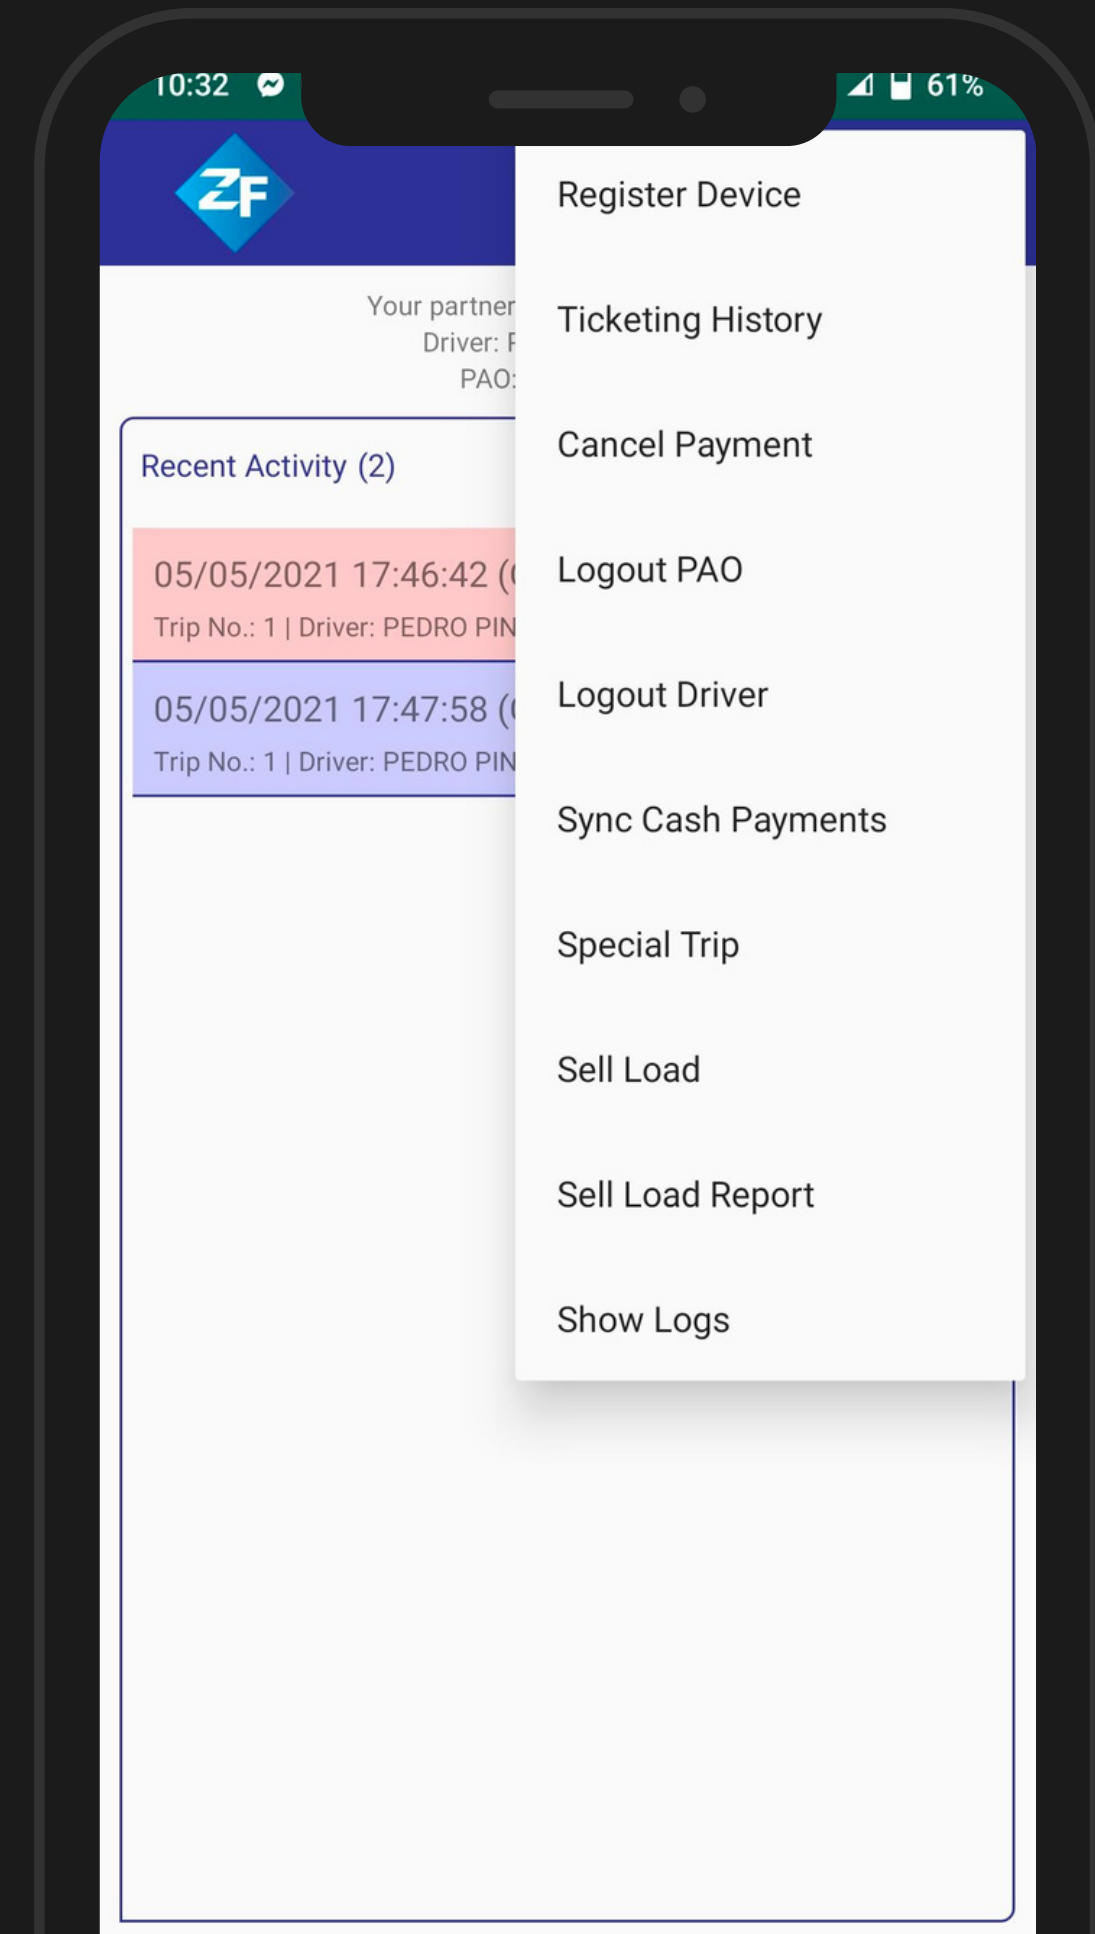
10:32

61%

ZF

Your partner
Driver: P
PAO:

Recent Activity (2)

05/05/2021 17:46:42 (
Trip No.: 1 | Driver: PEDRO PIN

05/05/2021 17:47:58 (
Trip No.: 1 | Driver: PEDRO PIN

Register Device

Ticketing History

Cancel Payment

Logout PAO

Logout Driver

Sync Cash Payments

Special Trip

Sell Load

Sell Load Report

Show Logs